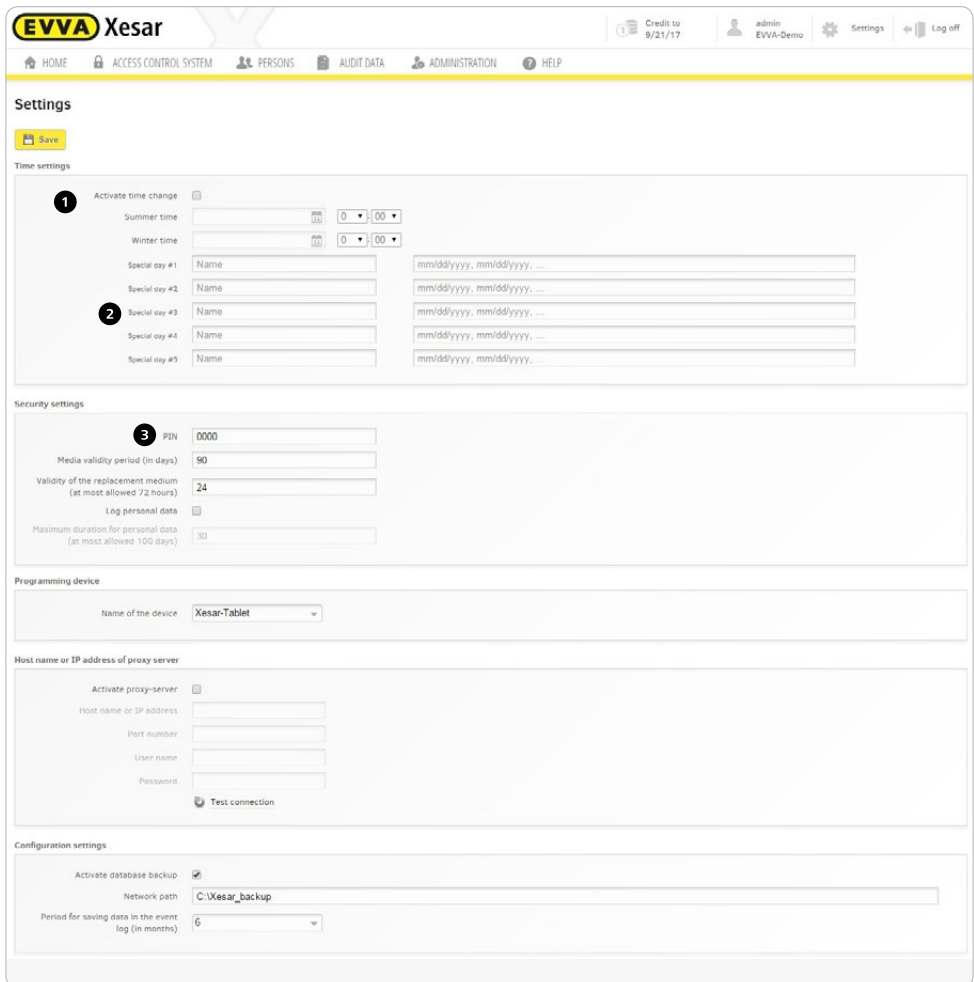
EVVA Xesar

Credit to 9/21/17 admin EVVA-Demo Settings Log off

HOME ACCESS CONTROL SYSTEM PERSONS AUDIT DATA ADMINISTRATION HELP

Settings

Save

Time settings

1 Activate time change

Summer time 0 00

Winter time 0 00

Special day #1 Name mm/dd/yyyy, mm/dd/yyyy, ...

Special day #2 Name mm/dd/yyyy, mm/dd/yyyy, ...

2 Special day #3 Name mm/dd/yyyy, mm/dd/yyyy, ...

Special day #4 Name mm/dd/yyyy, mm/dd/yyyy, ...

Special day #5 Name mm/dd/yyyy, mm/dd/yyyy, ...

Security settings

3 PIN 0000

Media validity period (in days) 90

Validity of the replacement medium (at most allowed 72 hours) 24

Log personal data

Maximum duration for personal data (at most allowed 100 days) 30

Programming device

Name of the device Xesar-Tablet

Host name or IP address of proxy server

Activate proxy-server

Host name or IP address

Port number

User name

Password

Test connection

Configuration settings

Activate database backup

Network path C:\Xesar_backup

Period for saving data in the event log (in months) 6